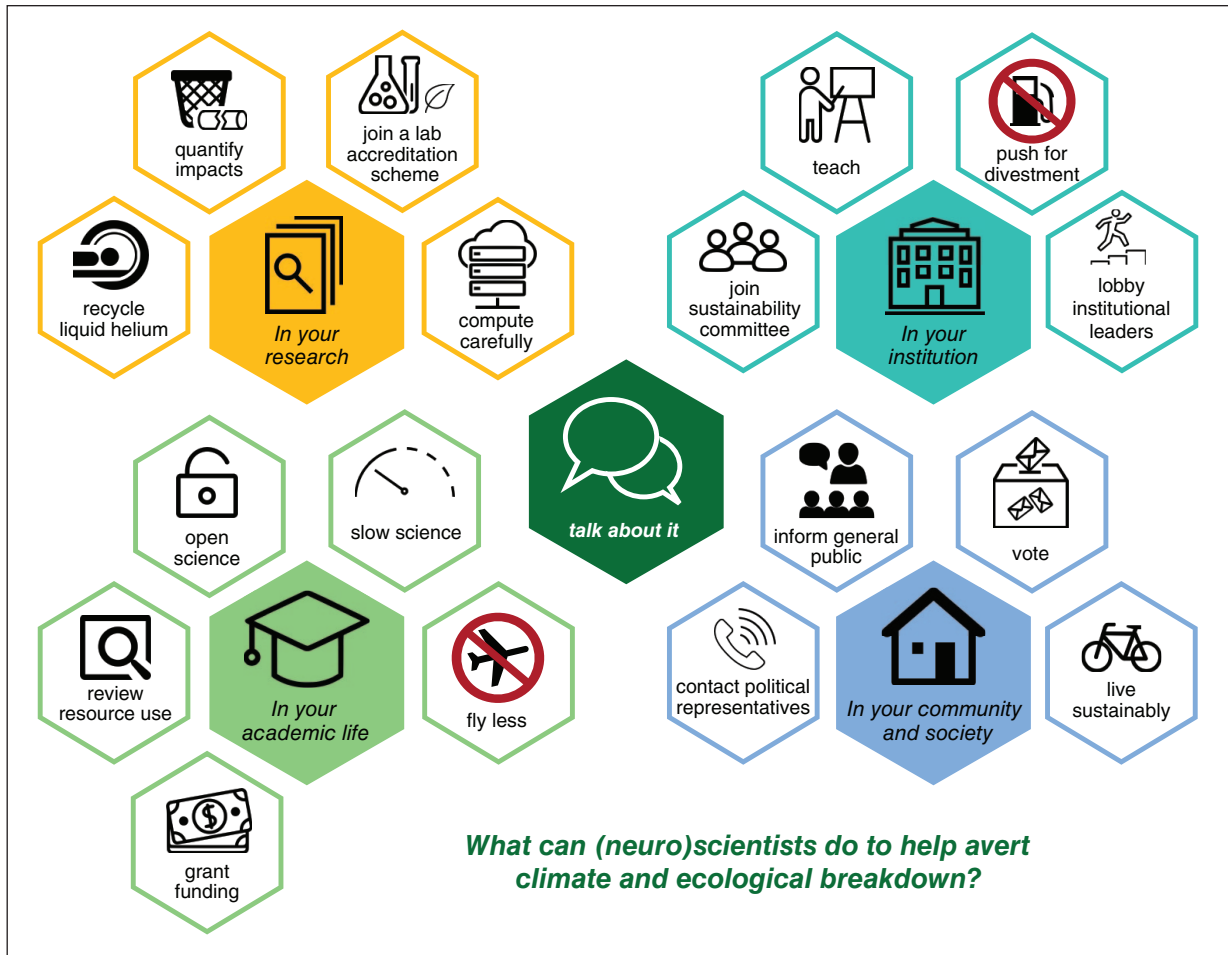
quantify impacts

join a lab accreditation scheme

recycle liquid helium

In your research

compute carefully

teach

push for divestment

join sustainability committee

In your institution

lobby institutional leaders

talk about it

open science

slow science

review resource use

In your academic life

fly less

grant funding

inform general public

vote

contact political representatives

In your community and society

live sustainably

What can (neuro)scientists do to help avert climate and ecological breakdown?